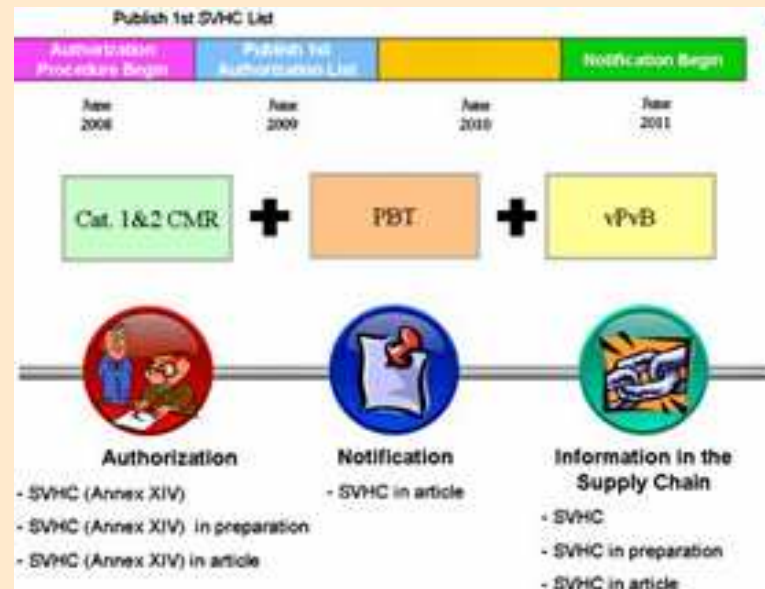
Publish 1st SVHC List

Authorization Procedure Begin

Publish 1st Authorization List

Notification Begin

June 2008

June 2009

June 2010

June 2011

Cat. 1&2 CMR

PBT

vPvB

Authorization

- SVHC (Annex XIV)

- SVHC (Annex XIV) in preparation

- SVHC (Annex XIV) in article

Notification

- SVHC in article

Information in the Supply Chain

- SVHC

- SVHC in preparation

- SVHC in article